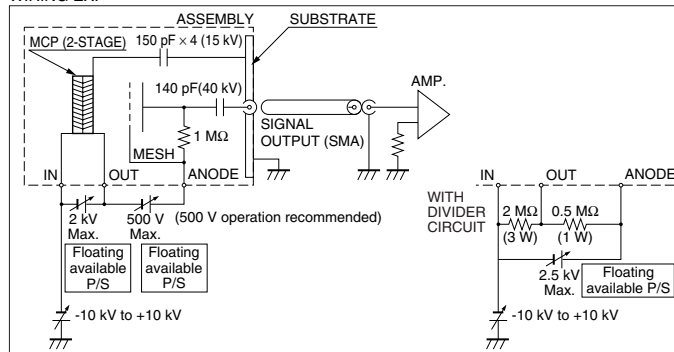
ASSEMBLY
SUBSTRATE
MCP (2-STAGE)
150 pF × 4 (15 kV)
140 pF(40 kV)
AMP.
1 MΩ
MESH
SIGNAL OUTPUT (SMA)
IN
OUT
ANODE
2 kV Max.
500 V Max.
(500 V operation recommended)
Floating available P/S
Floating available P/S
-10 kV to +10 kV
WITH DIVIDER CIRCUIT
IN
OUT
ANODE
2 MΩ (3 W)
0.5 MΩ (1 W)
2.5 kV Max.
Floating available P/S
-10 kV to +10 kV